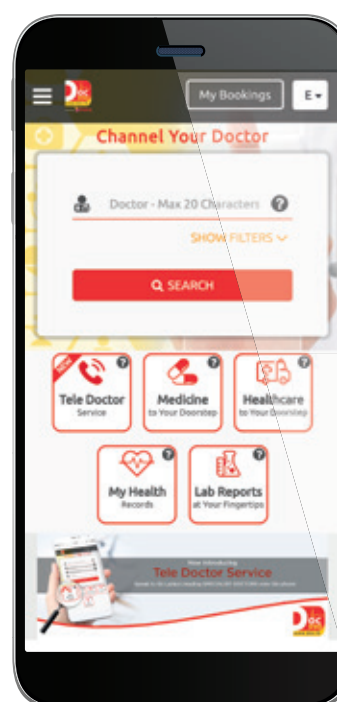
Doc
My Bookings
E
Channel Your Doctor
Doctor - Max 20 Characters
SHOW FILTERS
SEARCH
NEW
Tele Doctor
Service
Medicine
to Your Doorstep
Healthcare
to Your Doorstep
My Health
Records
Lab Reports
at Your Fingertips
Now Introducing
Tele Doctor Service
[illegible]
Doc